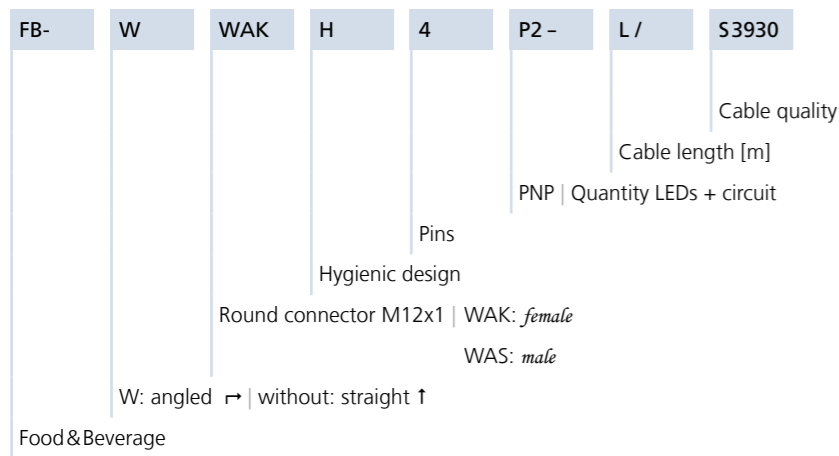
| FB- | W | WAK | H | 4 | P2 – | L / | S3930 |
|---|---|---|---|---|---|---|---|

Cable quality

Cable length [m]

PNP | Quantity LEDs + circuit

Pins

Hygienic design

Round connector M12x1 | WAK: *female*

WAS: *male*

W: angled ↱ | without: straight ↑

Food & Beverage